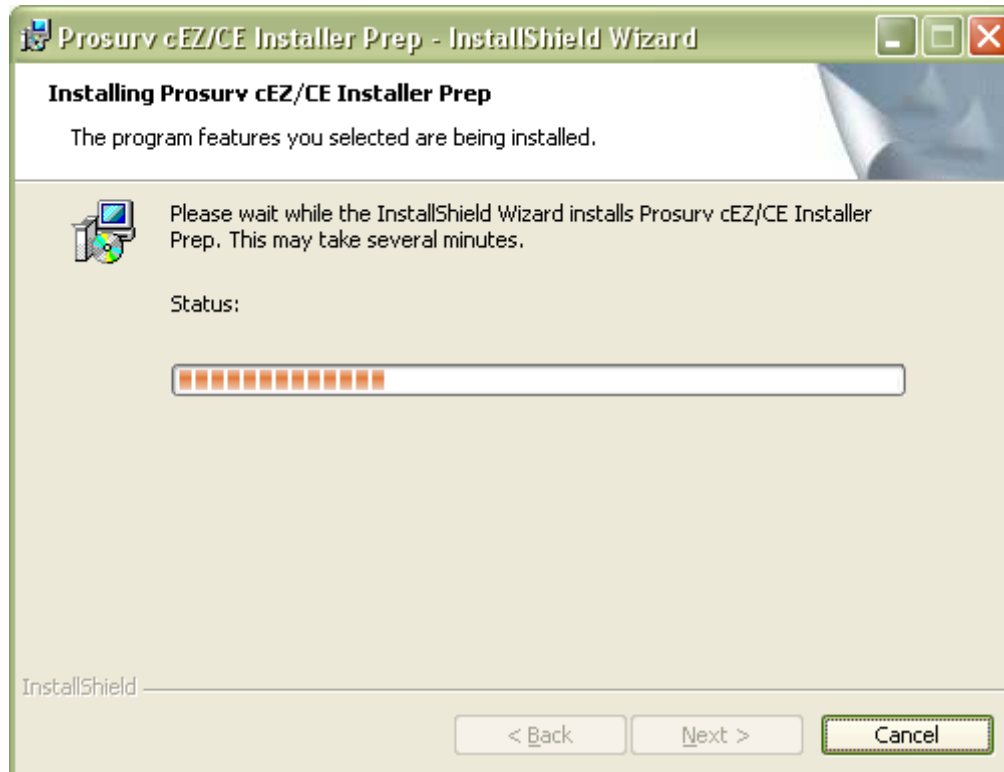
Prosurv cEZ/CE Installer Prep - InstallShield Wizard

Installing Prosurv cEZ/CE Installer Prep

The program features you selected are being installed.

Please wait while the InstallShield Wizard installs Prosurv cEZ/CE Installer Prep. This may take several minutes.

Status:

InstallShield

< Back

Next >

Cancel